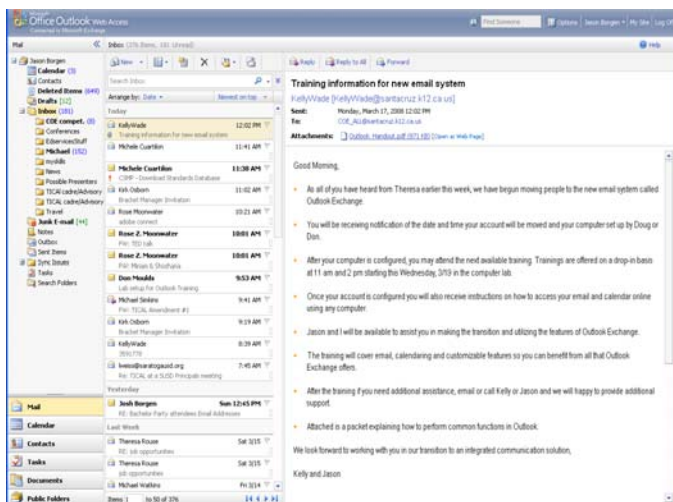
Microsoft Office Outlook Web Access
Connected to Microsoft Exchange

Find Someone | Options | Jason Borgen | My Site | Log Off

Mail
Help

Jason Borgen
Calendar (3)
Contacts
Deleted Items (649)
Drafts [12]
Inbox (181)
COE compet. (8)
Conferences
Edservices/Staff
Michael (152)
mysklls
News
Possible Presenters
TICAL cadre/Advisory
TICAL cadre/Advisory
Travel
Junk E-mail [44]
Notes
Outbox
Sent Items
Sync Issues
Tasks
Search Folders

Mail
Calendar
Contacts
Tasks
Documents
Public Folders

Inbox (376 Items, 181 Unread)
New | Reply | Reply to All | Forward
Search Inbox
Arrange by: Date | Newest on top

Today
KellyWade 12:02 PM
Training information for new email system
Michele Cuartiion 11:41 AM
Michele Cuartiion 11:38 AM
CIMP - Download Standards Database
Kirk Osborn 11:24 AM
Bracket Manager Invitation
Rose Moonwater 10:21 AM
adobe connect
Rose Z. Moonwater 10:01 AM
FW: TED talk
Rose Z. Moonwater 10:01 AM
FW: Mirian & Shoshana
Don Moulds 9:53 AM
Lab setup for Outlook Training
Michael Simkins 9:41 AM
FW: TICAL Amendment #1
Kirk Osborn 9:19 AM
Bracket Manager Invitation
KellyWade 8:39 AM
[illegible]
lvesso@saratogausd.org 7:45 AM
Re: TICAL at a SUSD Principals meeting
Yesterday
Josh Borgen Sun 12:45 PM
RE: Bachelor Party attendees Email Addresses
Last Week
Theresa Rouse Sat 3/15
RE: job opportunities
Theresa Rouse Sat 3/15
job opportunities
Michael Watkins Fri 3/14
Items 1 to 50 of 376

Training information for new email system
KellyWade [KellyWade@santacruz.k12.ca.us]
Sent: Monday, March 17, 2008 12:02 PM
To: COE_ALL@santacruz.k12.ca.us
Attachments: Outlook_Handout.pdf (971 KB) [Open as Web Page]

Good Morning,

As all of you have heard from Theresa earlier this week, we have begun moving people to the new email system called Outlook Exchange.

You will be receiving notification of the date and time your account will be moved and your computer set up by Doug or Don.

After your computer is configured, you may attend the next available training. Trainings are offered on a drop-in basis at 11 am and 2 pm starting this Wednesday, 3/19 in the computer lab.

Once your account is configured you will also receive instructions on how to access your email and calendar online using any computer.

Jason and I will be available to assist you in making the transition and utilizing the features of Outlook Exchange.

The training will cover email, calendaring and customizable features so you can benefit from all that Outlook Exchange offers.

After the training if you need additional assistance, email or call Kelly or Jason and we will happy to provide additional support.

Attached is a packet explaining how to perform common functions in Outlook.

We look forward to working with you in our transition to an integrated communication solution,

Kelly and Jason